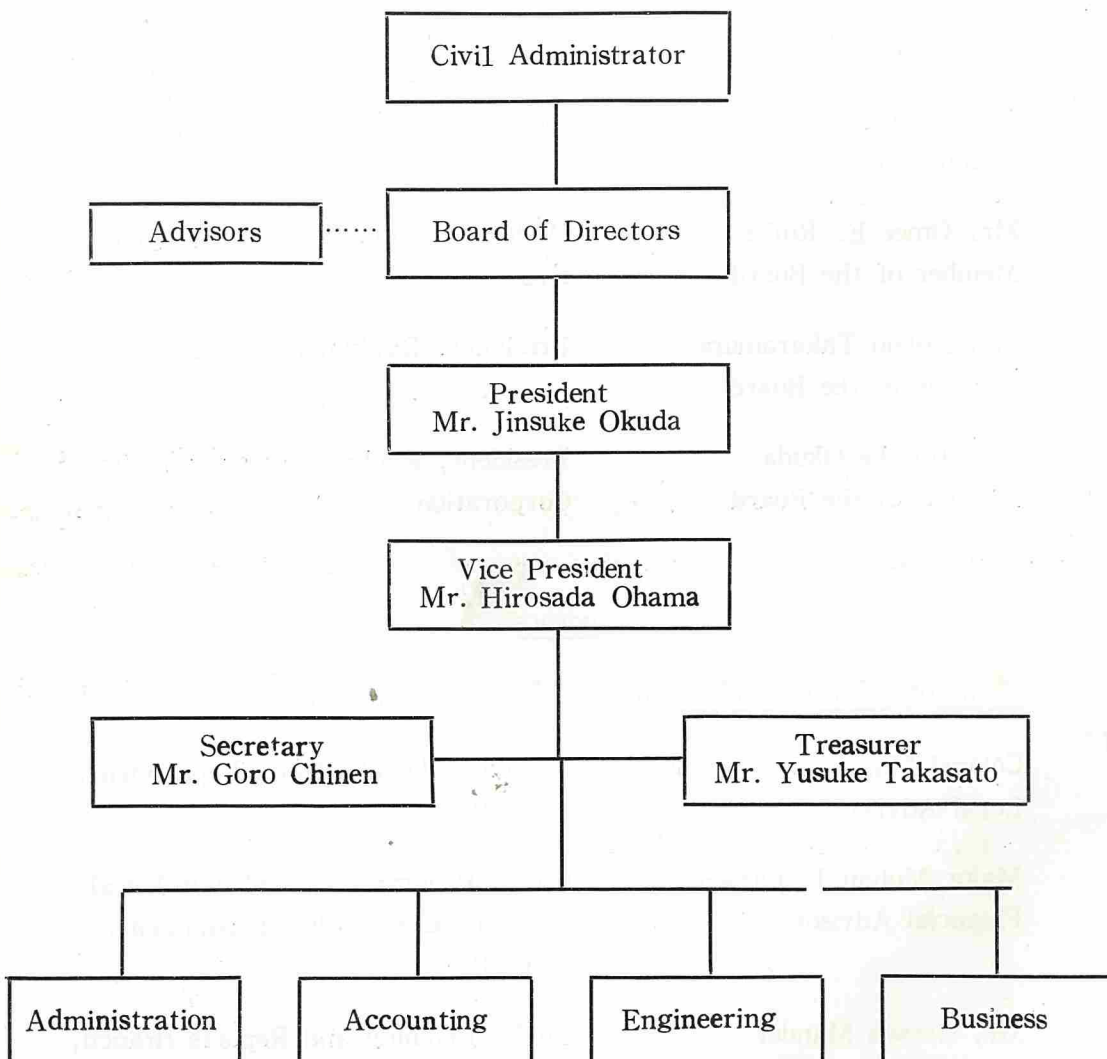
Civil Administrator

Advisors

Board of Directors

President
Mr. Jinsuke Okuda

Vice President
Mr. Hirosada Ohama

Secretary
Mr. Goro Chinen

Treasurer
Mr. Yusuke Takasato

Administration

Accounting

Engineering

Business